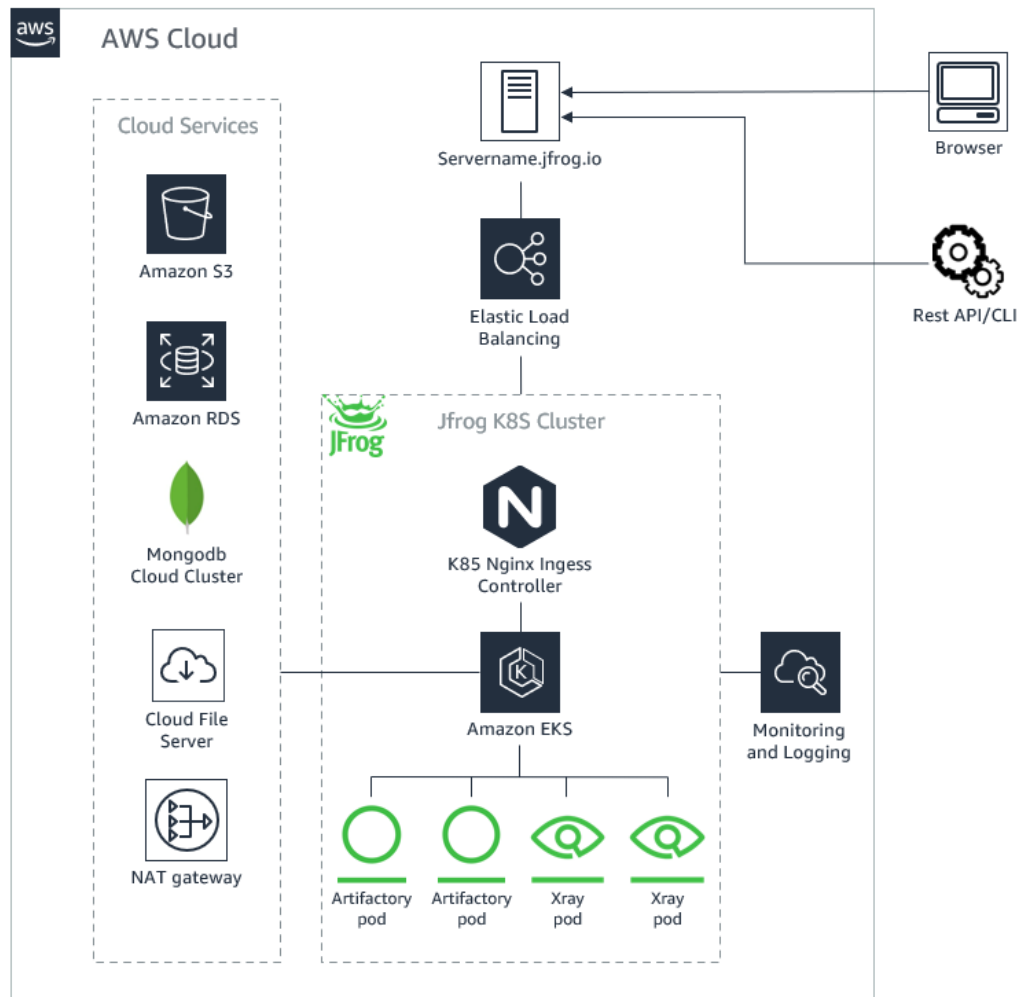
aws

AWS Cloud

Cloud Services

Amazon S3

Amazon RDS

Mongodb Cloud Cluster

Cloud File Server

NAT gateway

Servername.jfrog.io

Elastic Load Balancing

JFrog

Jfrog K8S Cluster

N

K85 Nginx Ingess Controller

Amazon EKS

Artifactory pod

Artifactory pod

Xray pod

Xray pod

Browser

Rest API/CLI

Monitoring and Logging